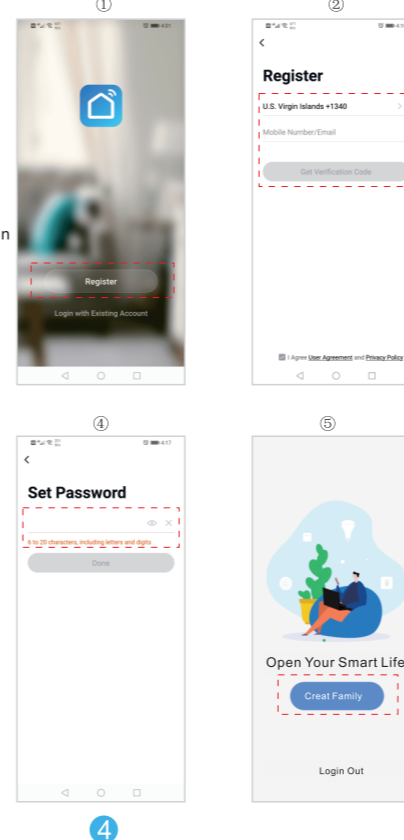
①

Register

Login with Existing Account

②

<

Register

U.S. Virgin Islands +1340

Mobile Number/Email

Get Verification Code

I Agree User Agreement and Privacy Policy

n

④

<

Set Password

6 to 20 characters, including letters and digits

Done

⑤

Open Your Smart Life

Creat Family

Login Out

4